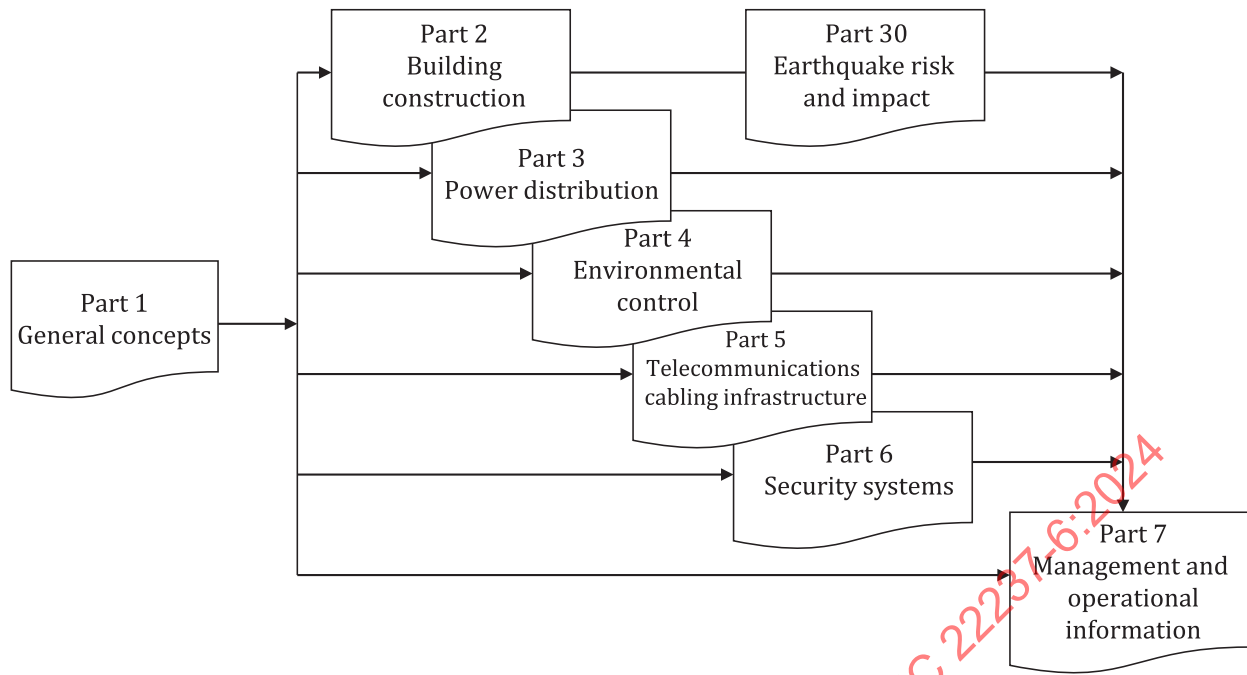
Part 2
Building construction

Part 30
Earthquake risk and impact

Part 3
Power distribution

Part 4
Environmental control

Part 1
General concepts

Part 5
Telecommunications cabling infrastructure

Part 6
Security systems

Part 7
Management and operational information

C 22237-6:2024